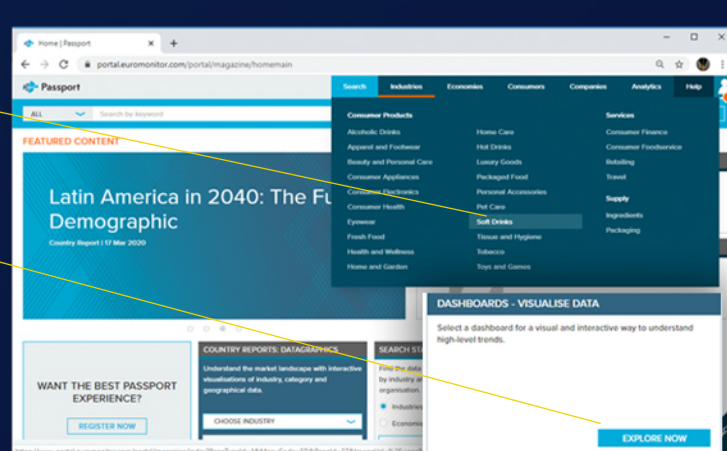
Home | Passport ×
+
portal.euromonitor.com/portal/magazine/homemain

Passport
ALL
Search by keyword
Search Industries Economies Consumers Companies Analytics Help

Consumer Products
Alcoholic Drinks
Apparel and Footwear
Beauty and Personal Care
Consumer Appliances
Consumer Electronics
Consumer Health
Eyewear
Fresh Food
Health and Wellness
Home and Garden

Home Care
Hot Drinks
Luxury Goods
Packaged Food
Personal Accessories
Pet Care
Soft Drinks
Tissue and Hygiene
Tobacco
Toys and Games

Services
Consumer Finance
Consumer Foodservice
Retailing
Travel

Supply
Ingredients
Packaging

FEATURED CONTENT
Latin America in 2040: The Fu
Demographic
Country Report | 17 Mar 2020

WANT THE BEST PASSPORT EXPERIENCE?
REGISTER NOW

COUNTRY REPORTS: DATAGRAPHICS
Understand the market landscape with interactive visualisations of industry, category and geographical data.
CHOOSE INDUSTRY

SEARCH ST
Find the data by industry ar organisation.
Industries
Economi

DASHBOARDS - VISUALISE DATA
Select a dashboard for a visual and interactive way to understand high-level trends.
EXPLORE NOW